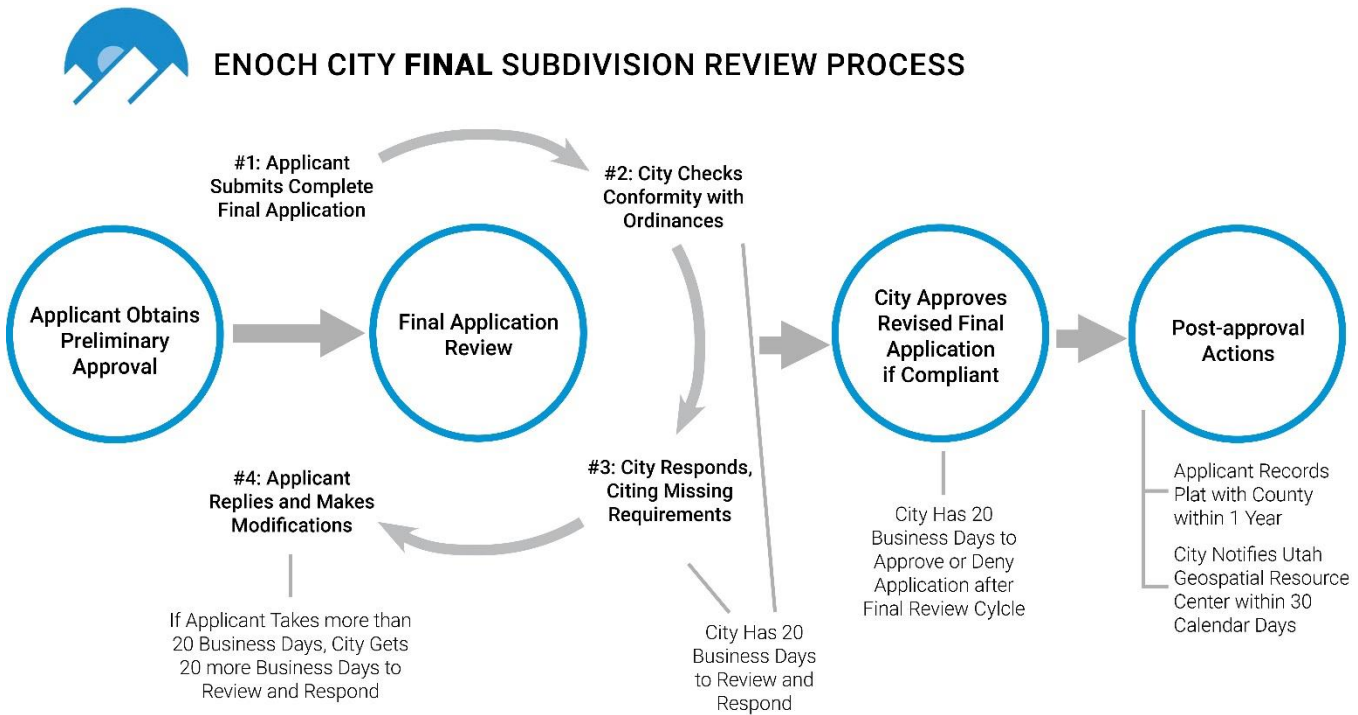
ENOCH CITY **FINAL** SUBDIVISION REVIEW PROCESS

#1: Applicant Submits Complete Final Application

#2: City Checks Conformity with Ordinances

Applicant Obtains Preliminary Approval

Final Application Review

City Approves Revised Final Application if Compliant

Post-approval Actions

#4: Applicant Replies and Makes Modifications

#3: City Responds, Citing Missing Requirements

City Has 20 Business Days to Approve or Deny Application after Final Review Cylcle

Applicant Records Plat with County within 1 Year

City Notifies Utah Geospatial Resource Center within 30 Calendar Days

If Applicant Takes more than 20 Business Days, City Gets 20 more Business Days to Review and Respond

City Has 20 Business Days to Review and Respond